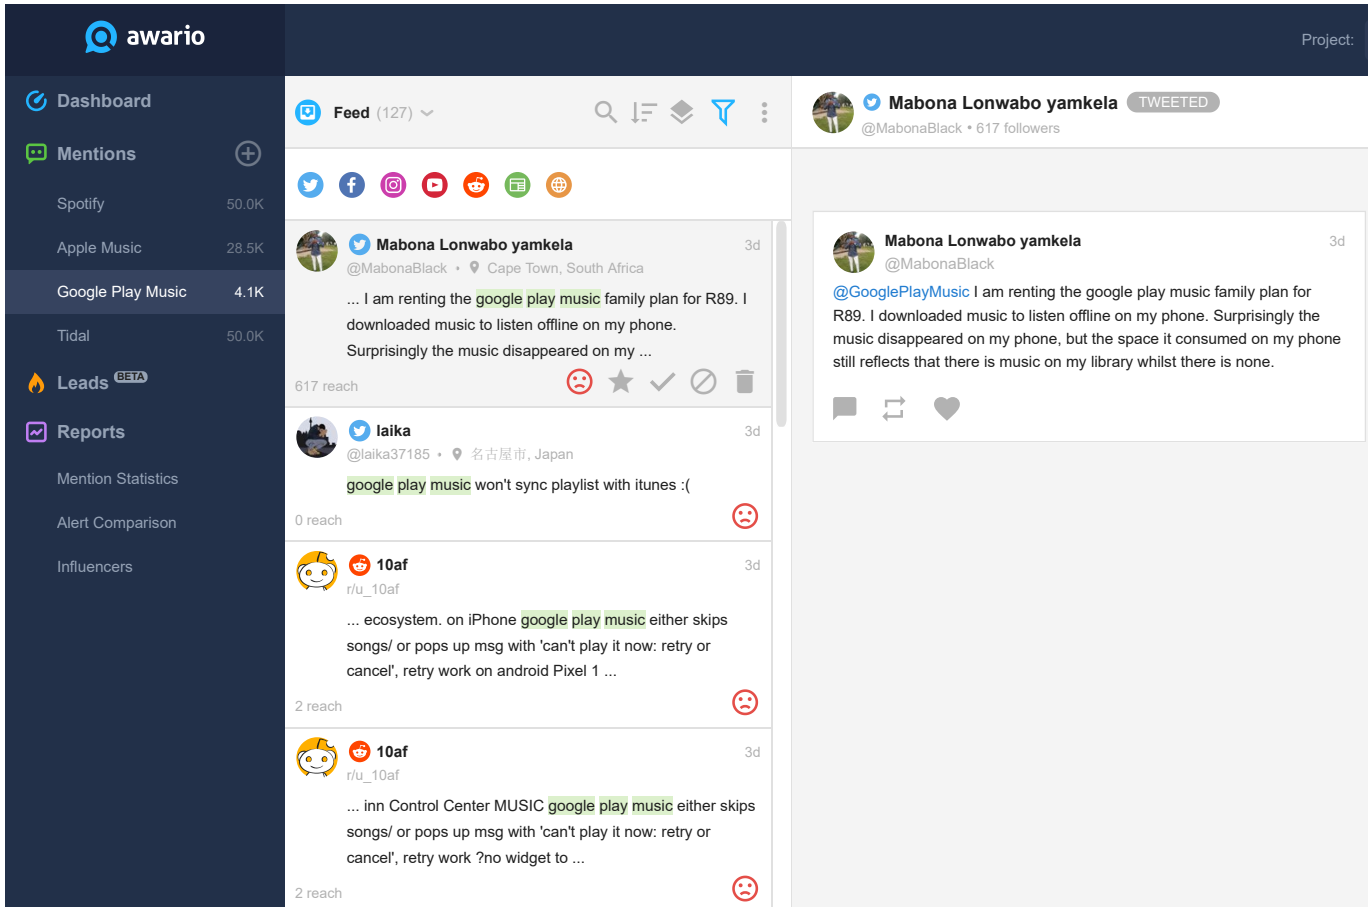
awario

Project:

Dashboard

Mentions

Spotify 50.0K

Apple Music 28.5K

Google Play Music 4.1K

Tidal 50.0K

Leads BETA

Reports

Mention Statistics

Alert Comparison

Influencers

Feed (127)

Mabona Lonwabo yamkela 3d
@MabonaBlack • Cape Town, South Africa
... I am renting the google play music family plan for R89. I downloaded music to listen offline on my phone. Surprisingly the music disappeared on my ...
617 reach

laika 3d
@laika37185 • 名古屋市, Japan
google play music won't sync playlist with itunes :(
0 reach

10af 3d
r/u_10af
... ecosystem. on iPhone google play music either skips songs/ or pops up msg with 'can't play it now: retry or cancel', retry work on android Pixel 1 ...
2 reach

10af 3d
r/u_10af
... inn Control Center MUSIC google play music either skips songs/ or pops up msg with 'can't play it now: retry or cancel', retry work ?no widget to ...
2 reach

Mabona Lonwabo yamkela TWEETED
@MabonaBlack • 617 followers

Mabona Lonwabo yamkela 3d
@MabonaBlack
@GooglePlayMusic I am renting the google play music family plan for R89. I downloaded music to listen offline on my phone. Surprisingly the music disappeared on my phone, but the space it consumed on my phone still reflects that there is music on my library whilst there is none.